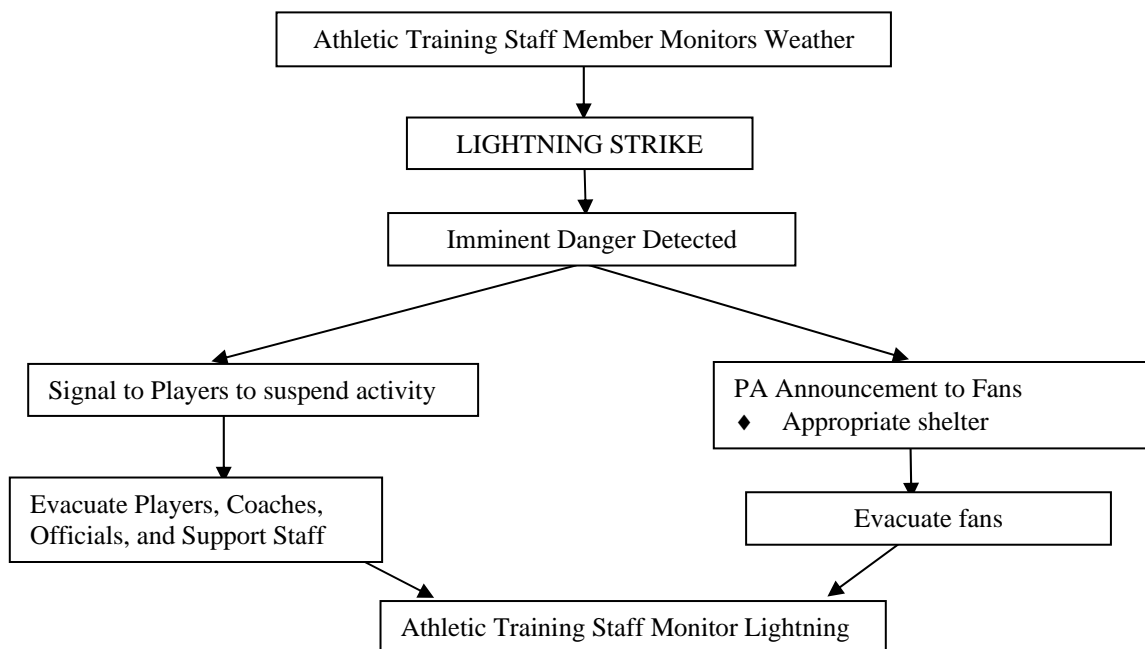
Athletic Training Staff Member Monitors Weather

LIGHTNING STRIKE

Imminent Danger Detected

Signal to Players to suspend activity

Evacuate Players, Coaches, Officials, and Support Staff

PA Announcement to Fans
♦ Appropriate shelter

Evacuate fans

Athletic Training Staff Monitor Lightning